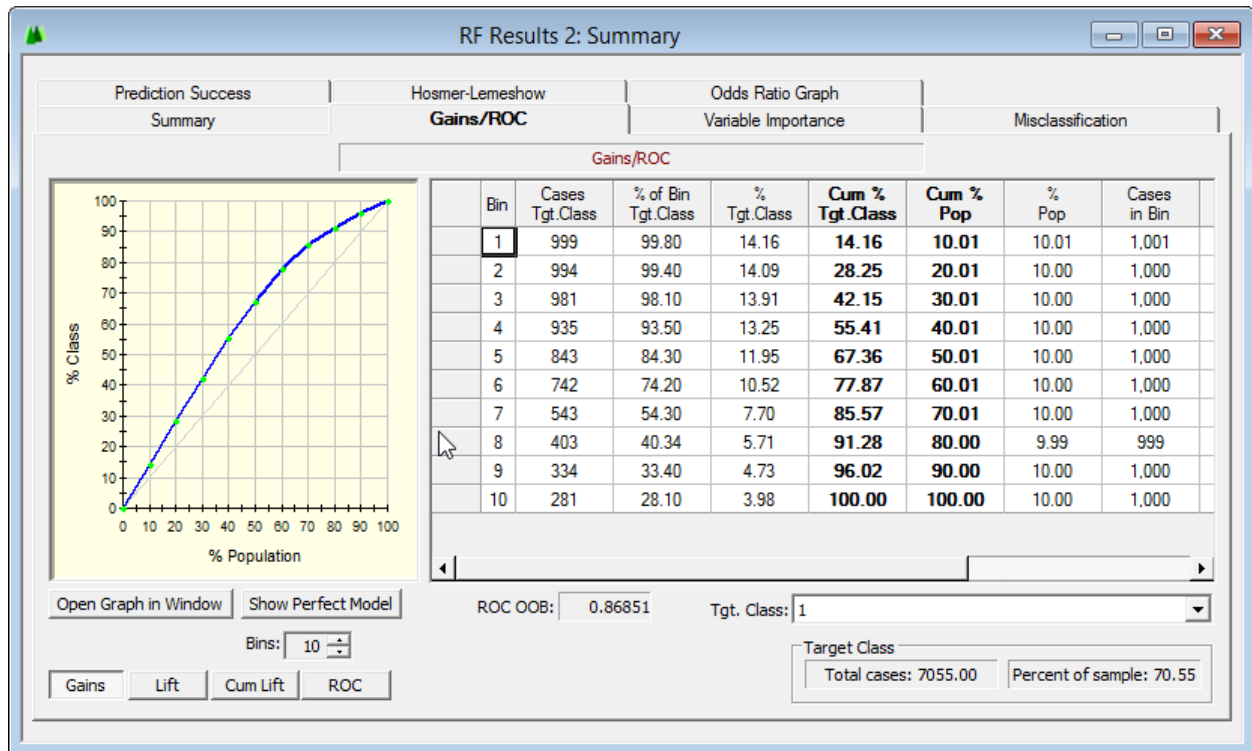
RF Results 2: Summary

Prediction Success | Hosmer-Lemeshow | Odds Ratio Graph
Summary | Gains/ROC | Variable Importance | Misclassification

Gains/ROC

| | Bin | Cases Tgt.Class | % of Bin Tgt.Class | % Tgt.Class | Cum % Tgt.Class | Cum % Pop | % Pop | Cases in Bin |
|---|---|---|---|---|---|---|---|---|
| | 1 | 999 | 99.80 | 14.16 | 14.16 | 10.01 | 10.01 | 1,001 |
| | 2 | 994 | 99.40 | 14.09 | 28.25 | 20.01 | 10.00 | 1,000 |
| | 3 | 981 | 98.10 | 13.91 | 42.15 | 30.01 | 10.00 | 1,000 |
| | 4 | 935 | 93.50 | 13.25 | 55.41 | 40.01 | 10.00 | 1,000 |
| | 5 | 843 | 84.30 | 11.95 | 67.36 | 50.01 | 10.00 | 1,000 |
| | 6 | 742 | 74.20 | 10.52 | 77.87 | 60.01 | 10.00 | 1,000 |
| | 7 | 543 | 54.30 | 7.70 | 85.57 | 70.01 | 10.00 | 1,000 |
| | 8 | 403 | 40.34 | 5.71 | 91.28 | 80.00 | 9.99 | 999 |
| | 9 | 334 | 33.40 | 4.73 | 96.02 | 90.00 | 10.00 | 1,000 |
| | 10 | 281 | 28.10 | 3.98 | 100.00 | 100.00 | 10.00 | 1,000 |

100 90 80 70 60 50 40 30 20 10 0
% Class
0 10 20 30 40 50 60 70 80 90 100
% Population

Open Graph in Window | Show Perfect Model
Bins: 10
Gains | Lift | Cum Lift | ROC

ROC OOB: 0.86851
Tgt. Class: 1
Target Class
Total cases: 7055.00 | Percent of sample: 70.55